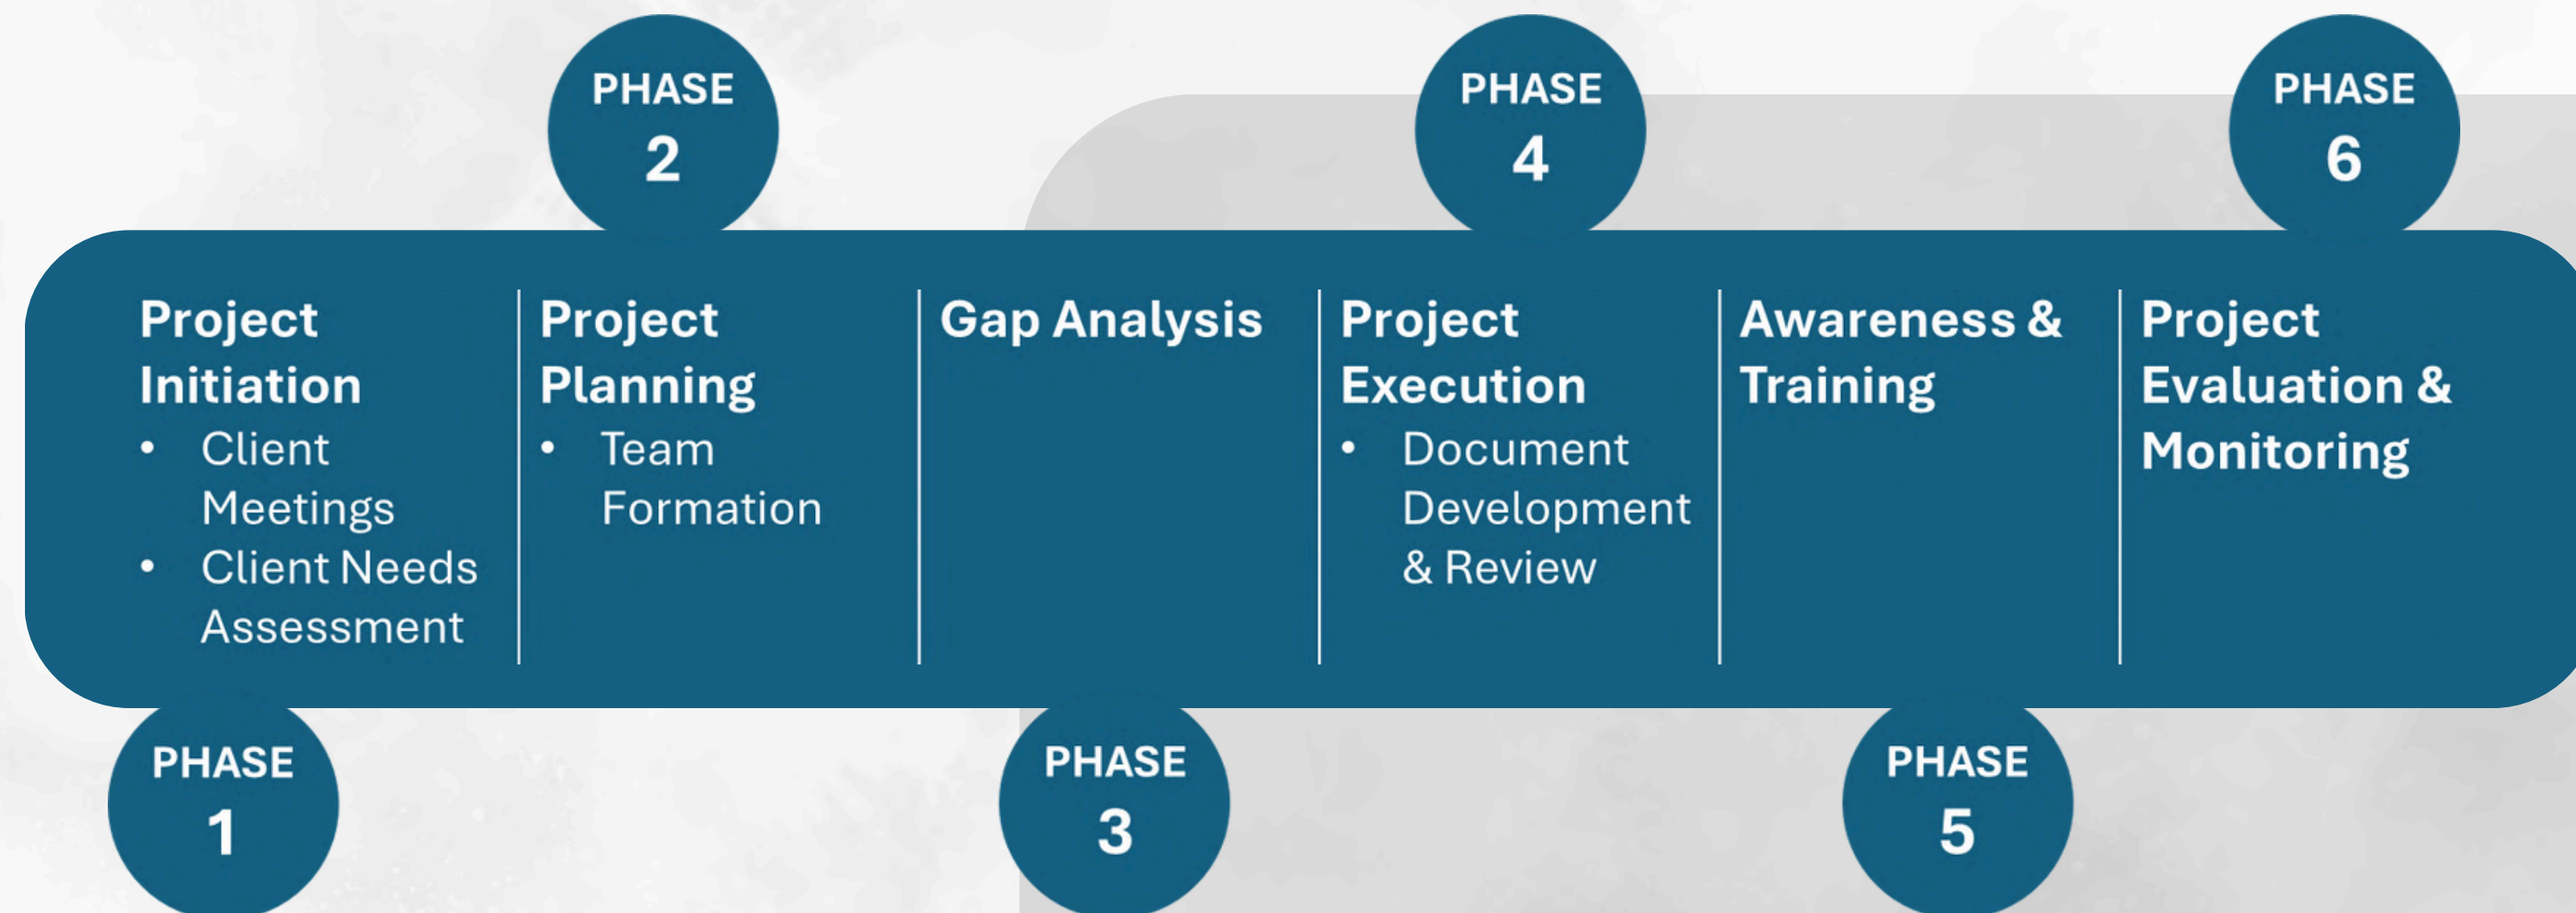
PHASE 2

PHASE 4

PHASE 6

Project Initiation
• Client Meetings
• Client Needs Assessment

Project Planning
• Team Formation

Gap Analysis

Project Execution
• Document Development & Review

Awareness & Training

Project Evaluation & Monitoring

PHASE 1

PHASE 3

PHASE 5